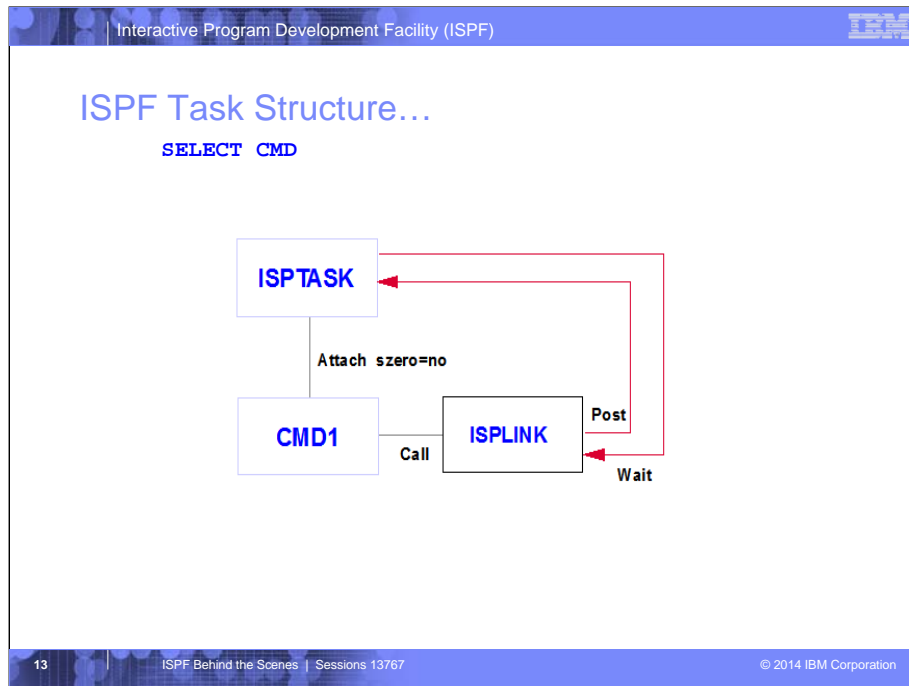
Interactive Program Development Facility (ISPF)

IBM

ISPF Task Structure…

SELECT CMD

ISPTASK

Attach szero=no

CMD1

Call

ISPLINK

Post

Wait

13

ISPF Behind the Scenes | Sessions 13767

© 2014 IBM Corporation